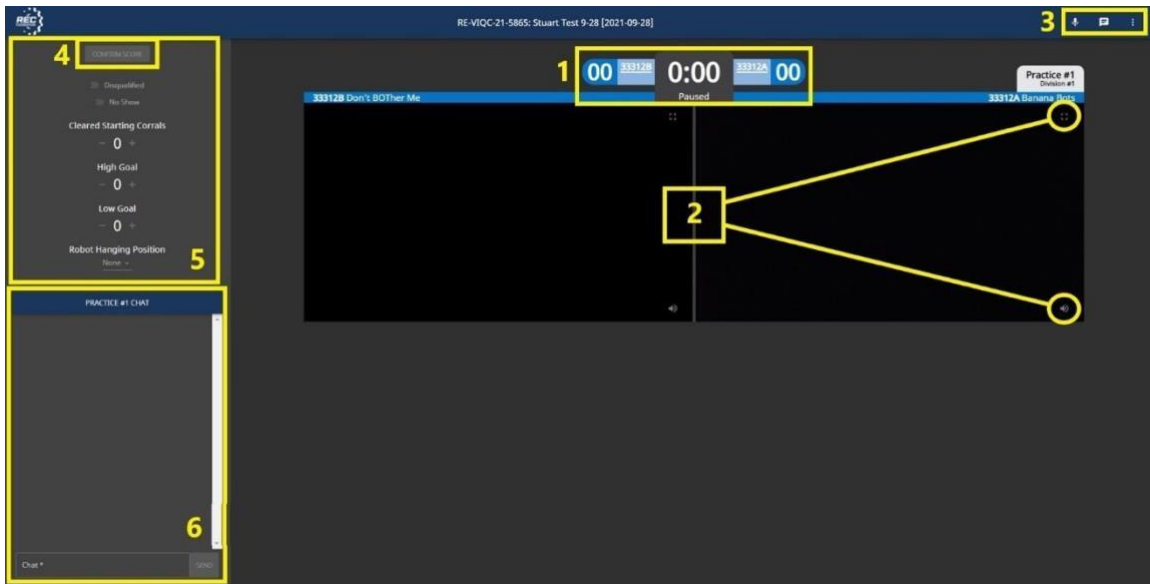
REC

RE-VIQC-21-5865: Stuart Test 9-28 [2021-09-28]

3

4 CONFIRM SCORE

Disqualified

No Show

Cleared Starting Corrals
− 0 +

High Goal
− 0 +

Low Goal
− 0 +

Robot Hanging Position
None

5

1 00 33312B 0:00 33312A 00
Paused

Practice #1
Division #1

33312B Don't BOTher Me

33312A Banana Bots

2

PRACTICE #1 CHAT

6

Chat *

SEND